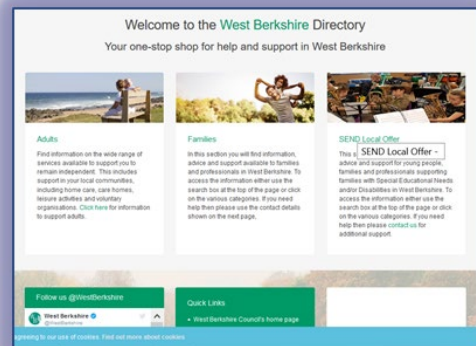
Welcome to the West Berkshire Directory

Your one-stop shop for help and support in West Berkshire

Adults

Find information on the wide range of services available to support you to remain independent. This includes support in your local communities, including home care, care homes, leisure activities and voluntary organisations. Click here for information to support adults.

Families

In this section you will find information, advice and support available to families and professionals in West Berkshire. To access the information either use the search box at the top of the page or click on the various categories. If you need help then please use the contact details shown on the next page.

SEND Local Offer

This i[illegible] SEND Local Offer
advice and support for young people, families and professionals supporting families with Special Educational Needs and/or Disabilities in West Berkshire. To access the information either use the search box at the top of the page or click on the various categories. If you need help then please contact us for additional support.

Follow us @WestBerkshire

West Berkshire
@WestBerkshire

Quick Links

• West Berkshire Council's home page

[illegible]greeing to our use of cookies. Find out more about cookies.